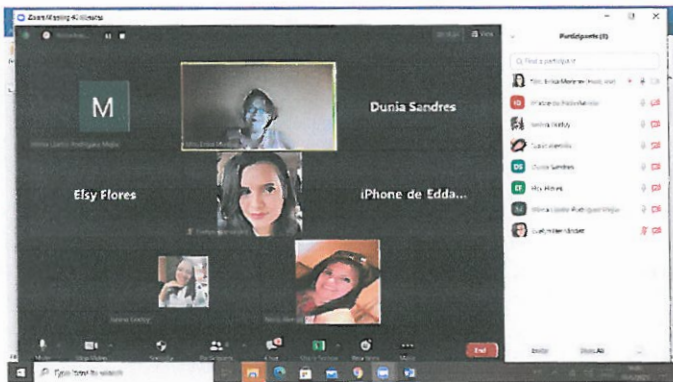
Zoom Meeting 40 Minutes

Recording...

View

Participants (8)

Find a participant

M

Mirna Lizeth Rodríguez Mejía

Dunia Sandres

Elsy Flores

iPhone de Edda...

Dunia Sandres

Elsy Flores

Mirna Lizeth Rodríguez Mejía

End

Mute

Stop Video

Security

Participants

Chat

Share Screen

Record

More

Invite

Mute All

Type here to search